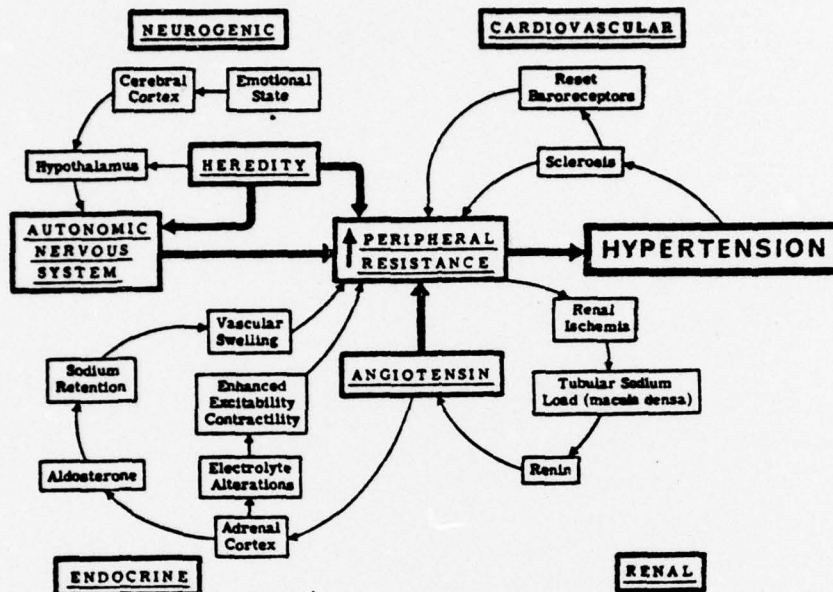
NEUROGENIC

CARDIOVASCULAR

Cerebral Cortex

Emotional State

Reset Baroreceptors

Hypothalamus

HEREDITY

Sclerosis

AUTONOMIC NERVOUS SYSTEM

↑ PERIPHERAL RESISTANCE

HYPERTENSION

Vascular Swelling

Renal Ischemia

Sodium Retention

Enhanced Excitability Contractility

ANGIOTENSIN

Tubular Sodium Load (macula densa)

Electrolyte Alterations

Aldosterone

Renin

Adrenal Cortex

ENDOCRINE

RENAL